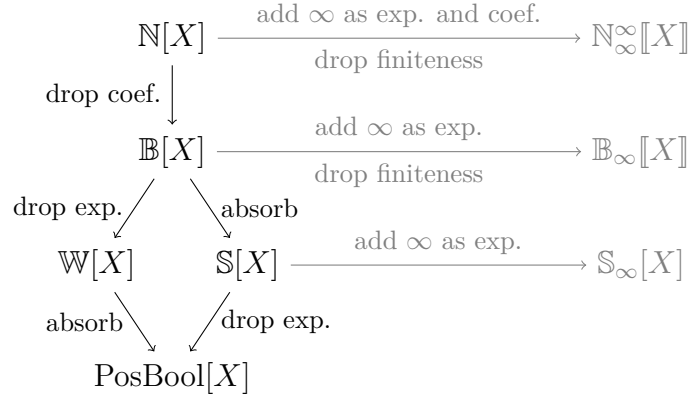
$\mathbb{N}[X]$ add $\infty$ as exp. and coef. drop finiteness $\mathbb{N}_\infty^\infty[\![X]\!]$

drop coef.

$\mathbb{B}[X]$ add $\infty$ as exp. drop finiteness $\mathbb{B}_\infty[\![X]\!]$

drop exp. absorb

$\mathbb{W}[X]$ $\mathbb{S}[X]$ add $\infty$ as exp. $\mathbb{S}_\infty[X]$

absorb drop exp.

$\mathrm{PosBool}[X]$